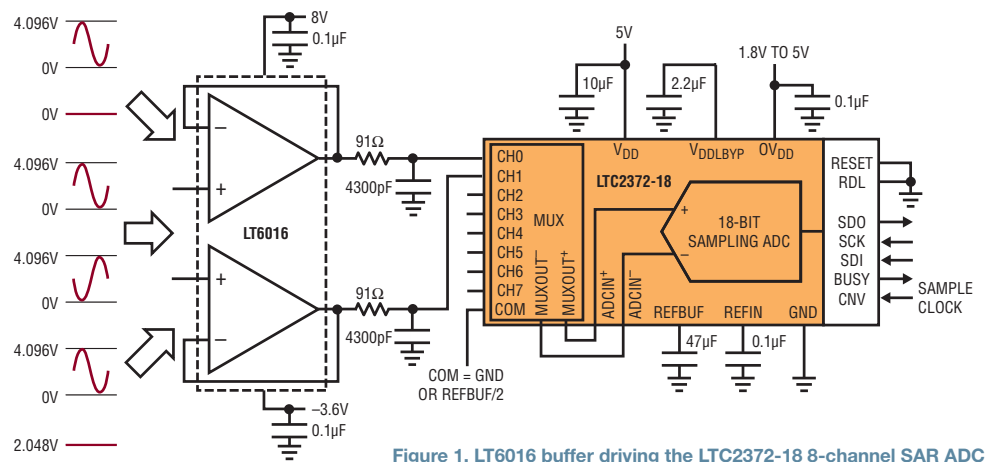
4.096V
0V
0V
4.096V
0V
4.096V
0V
4.096V
0V
2.048V

8V
0.1µF
–
+
LT6016
+
–
–3.6V
0.1µF

91Ω
4300pF
91Ω
4300pF

COM = GND
OR REFBUF/2

5V
10µF
2.2µF
1.8V TO 5V
0.1µF
$V_{DD}$
$V_{DDLBYP}$
$OV_{DD}$
CH0
CH1
CH2
CH3
CH4
CH5
CH6
CH7
COM
MUX
$MUXOUT^-$
$MUXOUT^+$
LTC2372-18
+
–
18-BIT
SAMPLING ADC
$ADCIN^+$
$ADCIN^-$
REFBUF
REFIN
GND
47µF
0.1µF
RESET
RDL
SDO
SCK
SDI
BUSY
CNV
SAMPLE
CLOCK

Figure 1. LT6016 buffer driving the LTC2372-18 8-channel SAR ADC